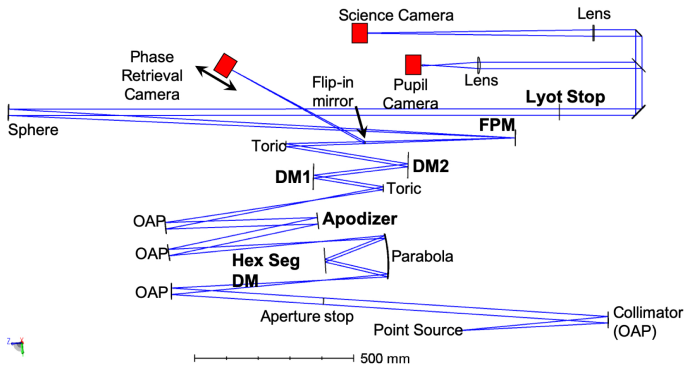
Science Camera
Lens
Phase Retrieval Camera
Pupil Camera
Lens
Flip-in mirror
Lyot Stop
Sphere
FPM
Toric
DM2
DM1
Toric
OAP
Apodizer
OAP
Parabola
Hex Seg DM
OAP
Aperture stop
Point Source
Collimator (OAP)
500 mm